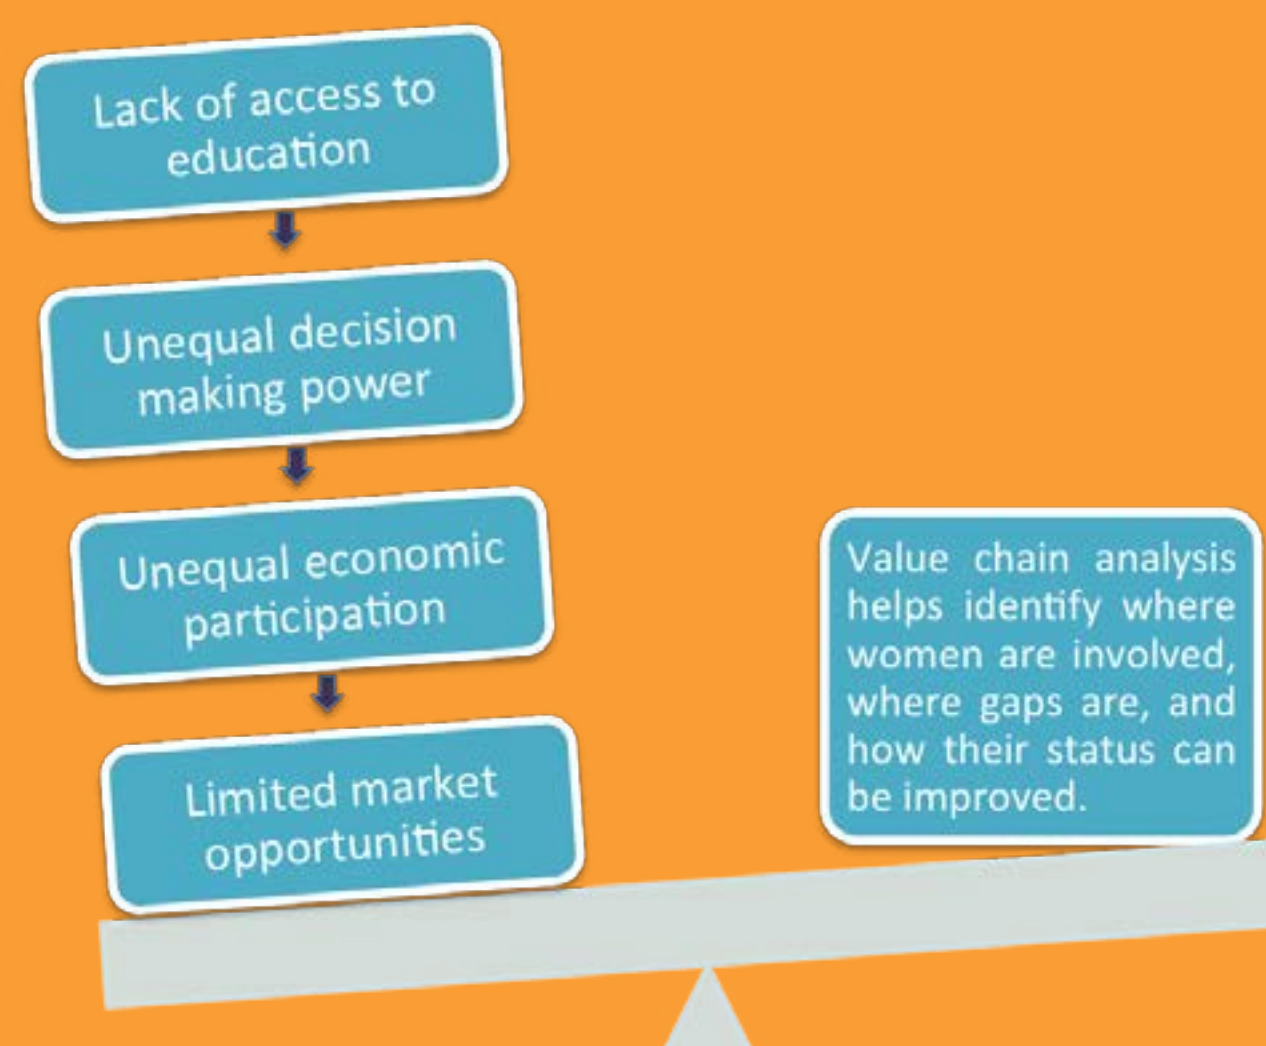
Lack of access to education

Unequal decision making power

Unequal economic participation

Limited market opportunities

Value chain analysis helps identify where women are involved, where gaps are, and how their status can be improved.